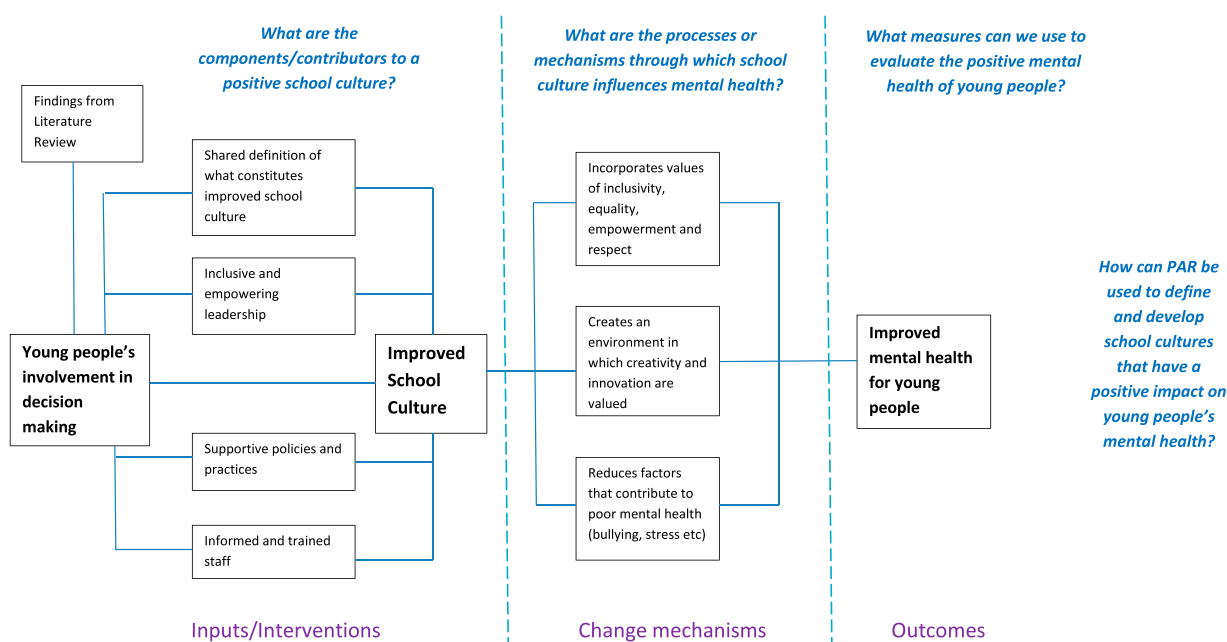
What are the components/contributors to a positive school culture?

What are the processes or mechanisms through which school culture influences mental health?

What measures can we use to evaluate the positive mental health of young people?

Findings from Literature Review

Shared definition of what constitutes improved school culture

Inclusive and empowering leadership

Young people's involvement in decision making

Improved School Culture

Supportive policies and practices

Informed and trained staff

Incorporates values of inclusivity, equality, empowerment and respect

Creates an environment in which creativity and innovation are valued

Reduces factors that contribute to poor mental health (bullying, stress etc)

Improved mental health for young people

How can PAR be used to define and develop school cultures that have a positive impact on young people's mental health?

Inputs/Interventions

Change mechanisms

Outcomes